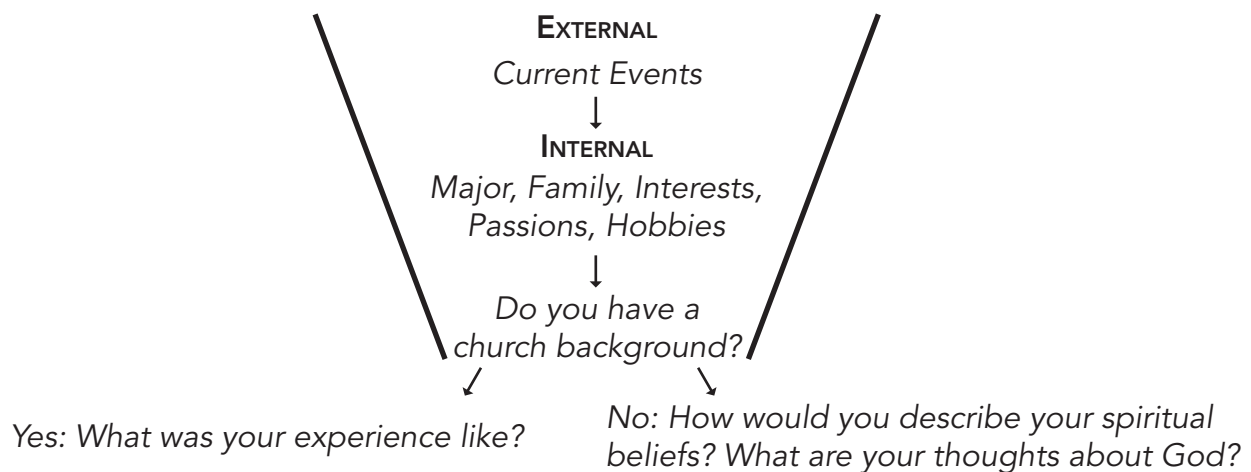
External

Current Events

Internal

Major, Family, Interests, Passions, Hobbies

Do you have a church background?

Yes: What was your experience like?

No: How would you describe your spiritual beliefs? What are your thoughts about God?